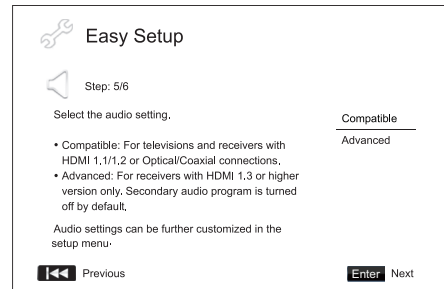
Easy Setup

Step: 5/6

Select the audio setting.

• Compatible: For televisions and receivers with HDMI 1.1/1.2 or Optical/Coaxial connections.
• Advanced: For receivers with HDMI 1.3 or higher version only. Secondary audio program is turned off by default.

Audio settings can be further customized in the setup menu.

Compatible
Advanced

Previous

Enter Next